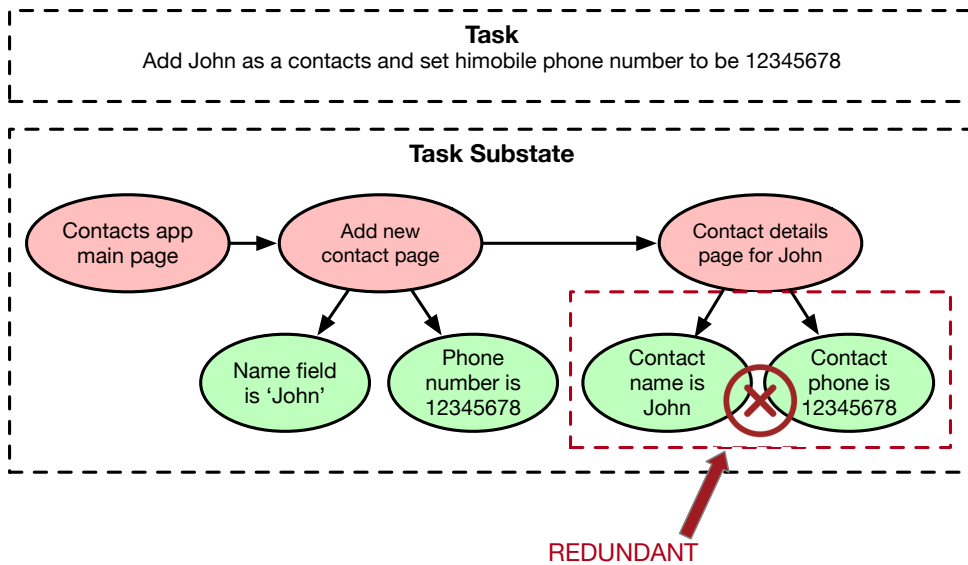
**Task**
Add John as a contacts and set himobile phone number to be 12345678

**Task Substate**

Contacts app main page

Add new contact page

Contact details page for John

Name field is ‘John’

Phone number is 12345678

Contact name is John

Contact phone is 12345678

REDUNDANT